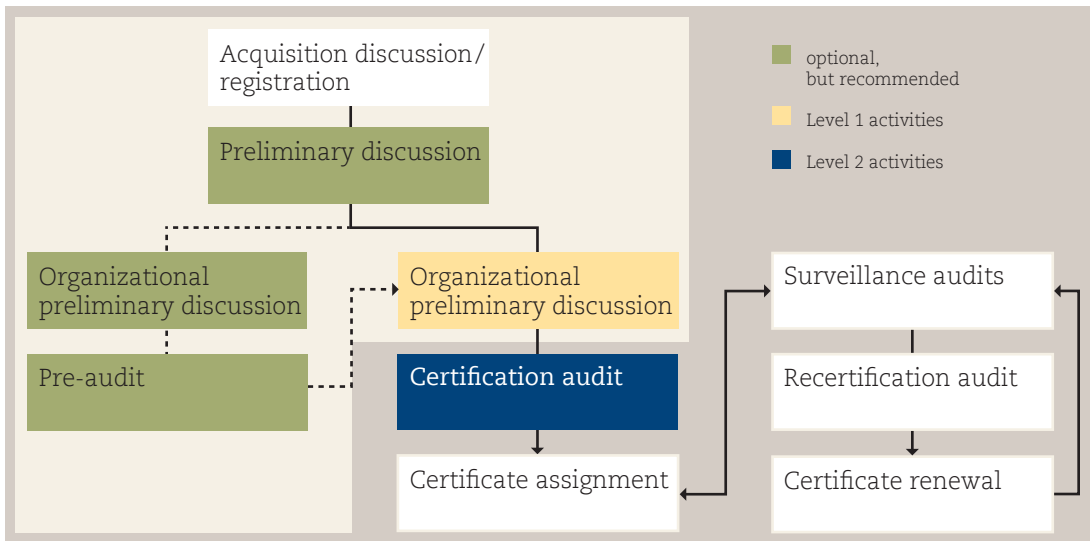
Acquisition discussion/ registration

Preliminary discussion

Organizational preliminary discussion

Pre-audit

Organizational preliminary discussion

Certification audit

Certificate assignment

optional, but recommended

Level 1 activities

Level 2 activities

Surveillance audits

Recertification audit

Certificate renewal